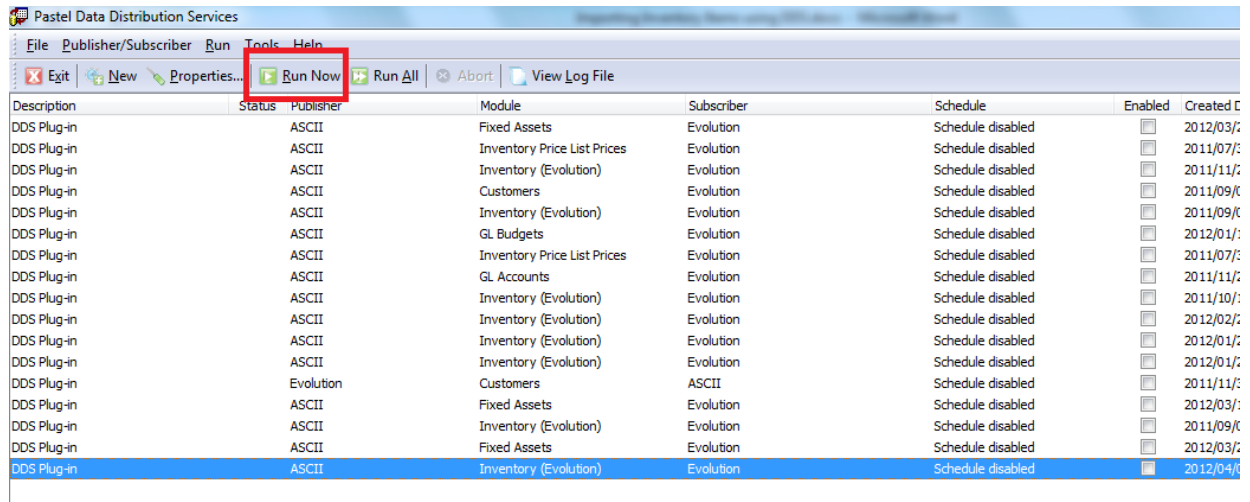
Pastel Data Distribution Services

File Publisher/Subscriber Run Tools Help

Exit New Properties... Run Now Run All Abort View Log File

| Description | Status | Publisher | Module | Subscriber | Schedule | Enabled | Created D |
|---|---|---|---|---|---|---|---|
| DDS Plug-in | | ASCII | Fixed Assets | Evolution | Schedule disabled | | 2012/03/2 |
| DDS Plug-in | | ASCII | Inventory Price List Prices | Evolution | Schedule disabled | | 2011/07/3 |
| DDS Plug-in | | ASCII | Inventory (Evolution) | Evolution | Schedule disabled | | 2011/11/2 |
| DDS Plug-in | | ASCII | Customers | Evolution | Schedule disabled | | 2011/09/0 |
| DDS Plug-in | | ASCII | Inventory (Evolution) | Evolution | Schedule disabled | | 2011/09/0 |
| DDS Plug-in | | ASCII | GL Budgets | Evolution | Schedule disabled | | 2012/01/1 |
| DDS Plug-in | | ASCII | Inventory Price List Prices | Evolution | Schedule disabled | | 2011/07/3 |
| DDS Plug-in | | ASCII | GL Accounts | Evolution | Schedule disabled | | 2011/11/2 |
| DDS Plug-in | | ASCII | Inventory (Evolution) | Evolution | Schedule disabled | | 2011/10/1 |
| DDS Plug-in | | ASCII | Inventory (Evolution) | Evolution | Schedule disabled | | 2012/02/2 |
| DDS Plug-in | | ASCII | Inventory (Evolution) | Evolution | Schedule disabled | | 2012/01/2 |
| DDS Plug-in | | ASCII | Inventory (Evolution) | Evolution | Schedule disabled | | 2012/01/2 |
| DDS Plug-in | | Evolution | Customers | ASCII | Schedule disabled | | 2011/11/3 |
| DDS Plug-in | | ASCII | Fixed Assets | Evolution | Schedule disabled | | 2012/03/1 |
| DDS Plug-in | | ASCII | Inventory (Evolution) | Evolution | Schedule disabled | | 2011/09/0 |
| DDS Plug-in | | ASCII | Fixed Assets | Evolution | Schedule disabled | | 2012/03/2 |
| DDS Plug-in | | ASCII | Inventory (Evolution) | Evolution | Schedule disabled | | 2012/04/0 |